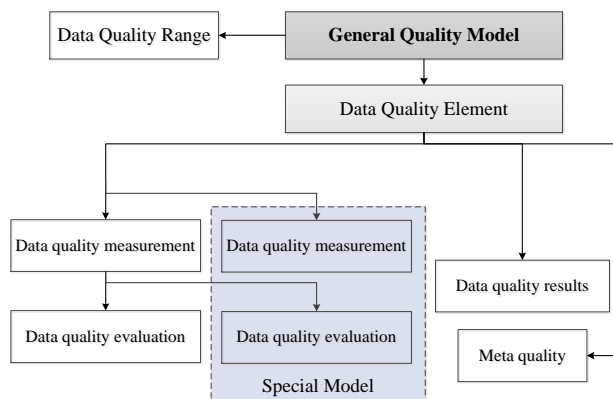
Data Quality Range

General Quality Model

Data Quality Element

Data quality measurement

Data quality measurement

Data quality results

Data quality evaluation

Data quality evaluation

Meta quality

Special Model